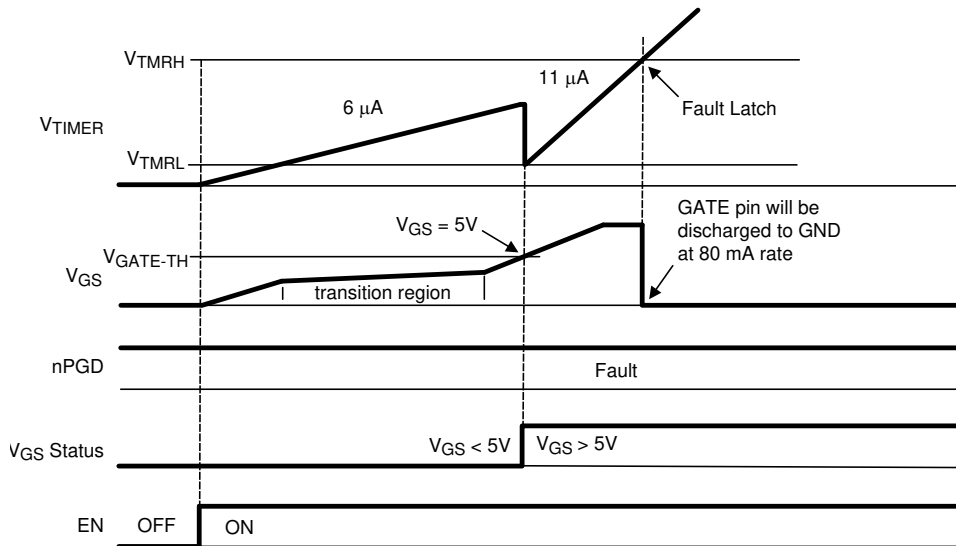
$V_{TMRH}$

11 μA

6 μA

Fault Latch

$V_{TIMER}$

$V_{TMRL}$

GATE pin will be discharged to GND at 80 mA rate

$V_{GS}$ = 5V

$V_{GATE-TH}$

$V_{GS}$

transition region

nPGD

Fault

$V_{GS}$ Status

$V_{GS}$ < 5V

$V_{GS}$ > 5V

EN

OFF

ON